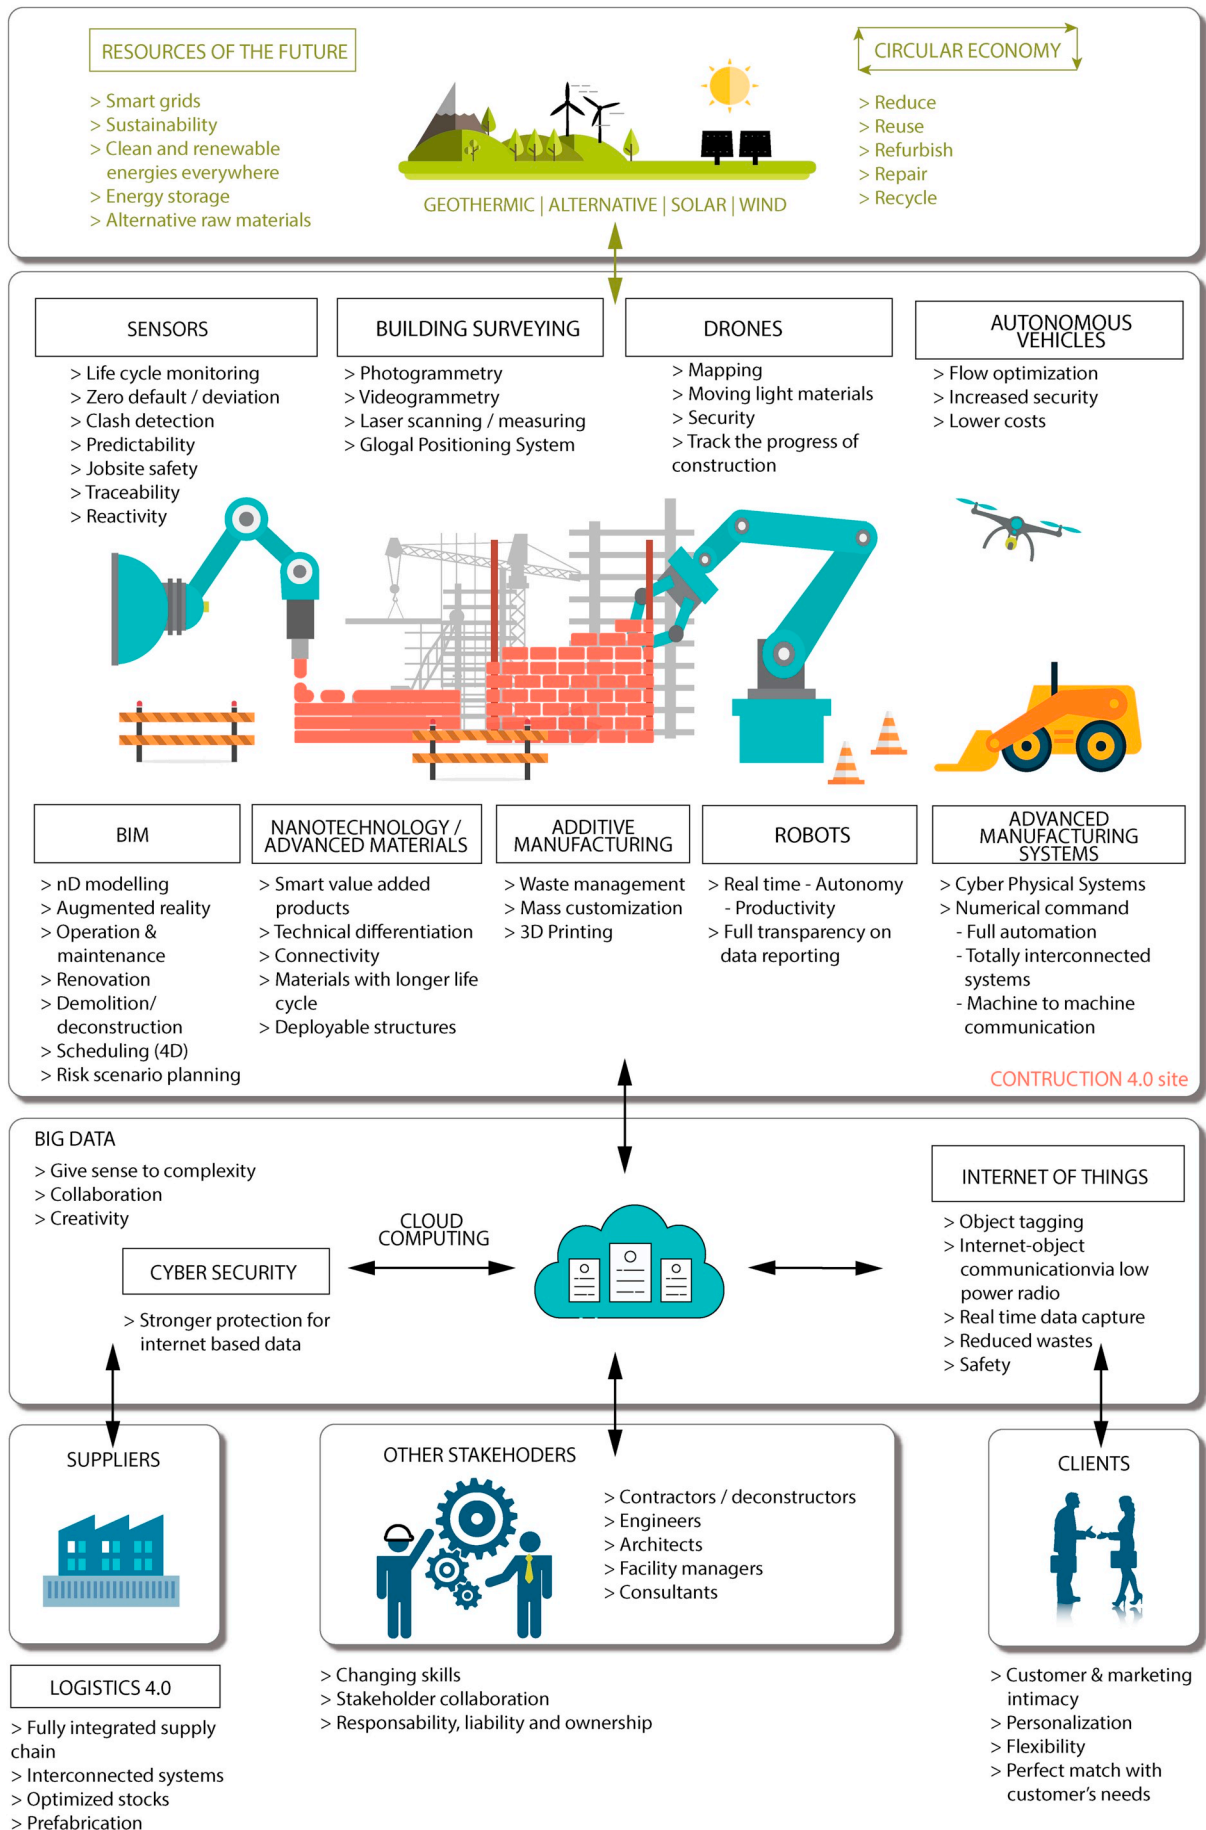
RESOURCES OF THE FUTURE

> Smart grids
> Sustainability
> Clean and renewable energies everywhere
> Energy storage
> Alternative raw materials

GEOTHERMIC | ALTERNATIVE | SOLAR | WIND

CIRCULAR ECONOMY

> Reduce
> Reuse
> Refurbish
> Repair
> Recycle

SENSORS

> Life cycle monitoring
> Zero default / deviation
> Clash detection
> Predictability
> Jobsite safety
> Traceability
> Reactivity

BUILDING SURVEYING

> Photogrammetry
> Videogrammetry
> Laser scanning / measuring
> Glogal Positioning System

DRONES

> Mapping
> Moving light materials
> Security
> Track the progress of construction

AUTONOMOUS VEHICLES

> Flow optimization
> Increased security
> Lower costs

BIM

> nD modelling
> Augmented reality
> Operation & maintenance
> Renovation
> Demolition/ deconstruction
> Scheduling (4D)
> Risk scenario planning

NANOTECHNOLOGY / ADVANCED MATERIALS

> Smart value added products
> Technical differentiation
> Connectivity
> Materials with longer life cycle
> Deployable structures

ADDITIVE MANUFACTURING

> Waste management
> Mass customization
> 3D Printing

ROBOTS

> Real time - Autonomy - Productivity
> Full transparency on data reporting

ADVANCED MANUFACTURING SYSTEMS

> Cyber Physical Systems
> Numerical command
- Full automation
- Totally interconnected systems
- Machine to machine communication

CONTRUCTION 4.0 site

BIG DATA

> Give sense to complexity
> Collaboration
> Creativity

CYBER SECURITY

> Stronger protection for internet based data

CLOUD COMPUTING

INTERNET OF THINGS

> Object tagging
> Internet-object communicationvia low power radio
> Real time data capture
> Reduced wastes
> Safety

SUPPLIERS

OTHER STAKEHODERS

> Contractors / deconstructors
> Engineers
> Architects
> Facility managers
> Consultants

CLIENTS

LOGISTICS 4.0

> Fully integrated supply chain
> Interconnected systems
> Optimized stocks
> Prefabrication

> Changing skills
> Stakeholder collaboration
> Responsability, liability and ownership

> Customer & marketing intimacy
> Personalization
> Flexibility
> Perfect match with customer's needs